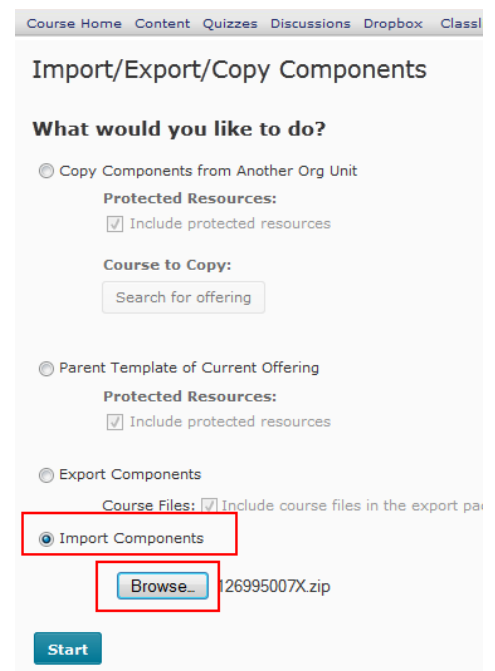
Course Home Content Quizzes Discussions Dropbox Classl

Import/Export/Copy Components

What would you like to do?

Copy Components from Another Org Unit

Protected Resources:

Include protected resources

Course to Copy:

Search for offering

Parent Template of Current Offering

Protected Resources:

Include protected resources

Export Components

Course Files: Include course files in the export pa

Import Components

Browse... 126995007X.zip

Start